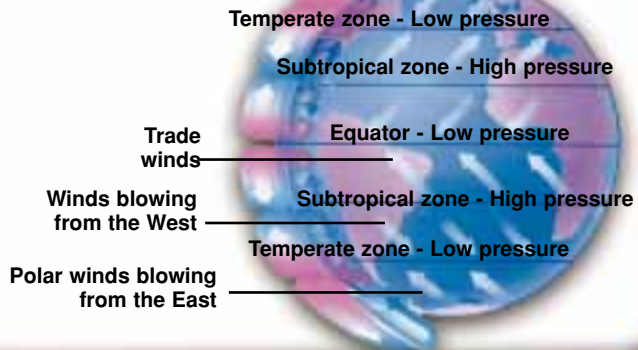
Temperate zone - Low pressure

Subtropical zone - High pressure

Trade winds

Equator - Low pressure

Winds blowing from the West

Subtropical zone - High pressure

Temperate zone - Low pressure

Polar winds blowing from the East